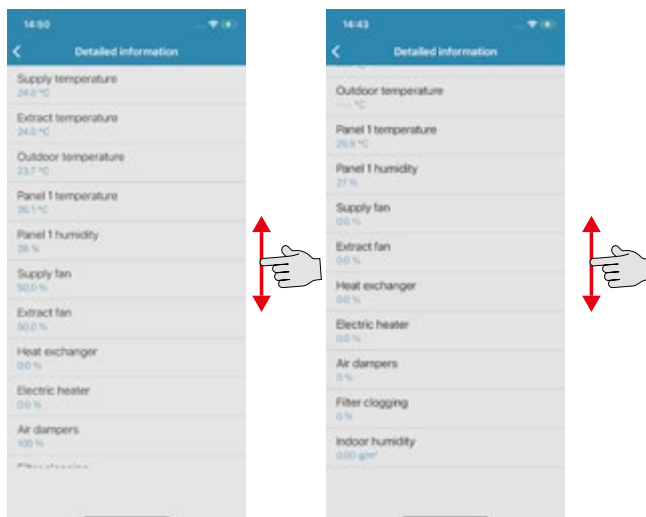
14:50

Detailed information

Supply temperature
24.0 °C

Extract temperature
24.0 °C

Outdoor temperature
23.7 °C

Panel 1 temperature
26.1 °C

Panel 1 humidity
28 %

Supply fan
50.0 %

Extract fan
50.0 %

Heat exchanger
0.0 %

Electric heater
0.0 %

Air dampers
100 %

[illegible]

14:43

Detailed information

Outdoor temperature
--.- °C

Panel 1 temperature
25.9 °C

Panel 1 humidity
27 %

Supply fan
0.0 %

Extract fan
0.0 %

Heat exchanger
0.0 %

Electric heater
0.0 %

Air dampers
0 %

Filter clogging
0 %

Indoor humidity
0.00 g/m³